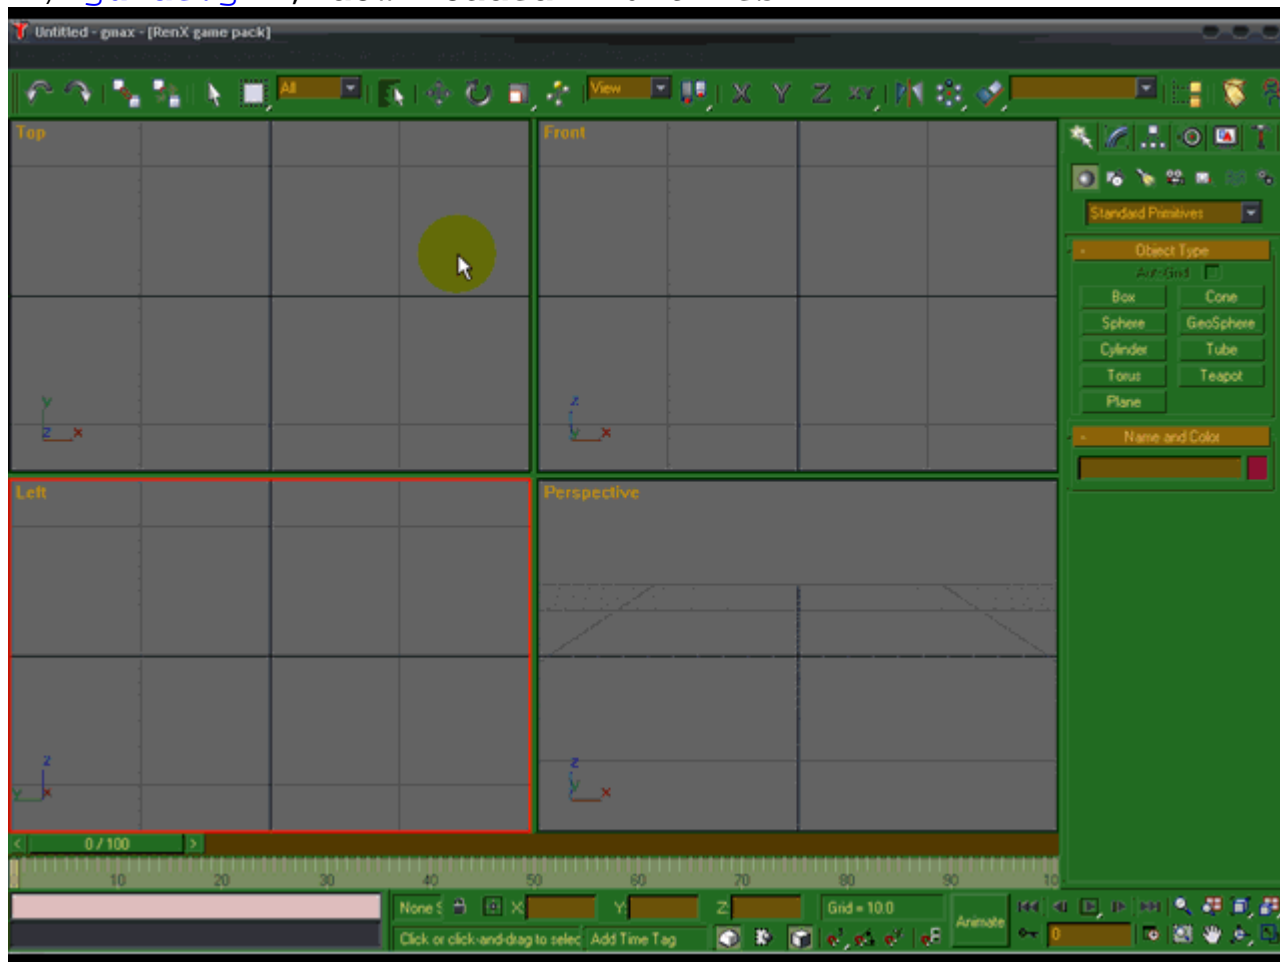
Untitled - gmax - [RenX game pack]

All

View

X Y Z XY

Top

Front

Left

Perspective

Standard Primitives

Object Type

AutoGrid

Box
Cone
Sphere
GeoSphere
Cylinder
Tube
Torus
Teapot
Plane

Name and Color

0 / 100

10 20 30 40 50 60 70 80 90 100

None S

X

Y

Z

Grid = 10.0

Animate

Click or click-and-drag to selec

Add Time Tag

0